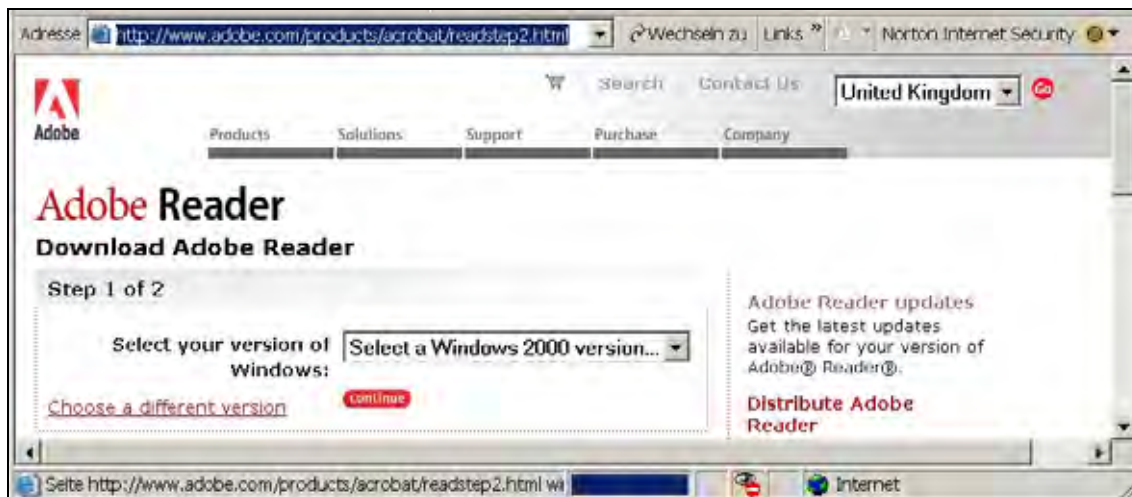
Adresse http://www.adobe.com/products/acrobat/readstep2.html Wechseln zu Links » Norton Internet Security

Adobe

Search Contact Us United Kingdom Go

Products Solutions Support Purchase Company

Adobe Reader

Download Adobe Reader

Step 1 of 2

Select your version of Windows: Select a Windows 2000 version...

Choose a different version

continue

Adobe Reader updates

Get the latest updates available for your version of Adobe® Reader®.

Distribute Adobe Reader

Seite http://www.adobe.com/products/acrobat/readstep2.html wi

Internet